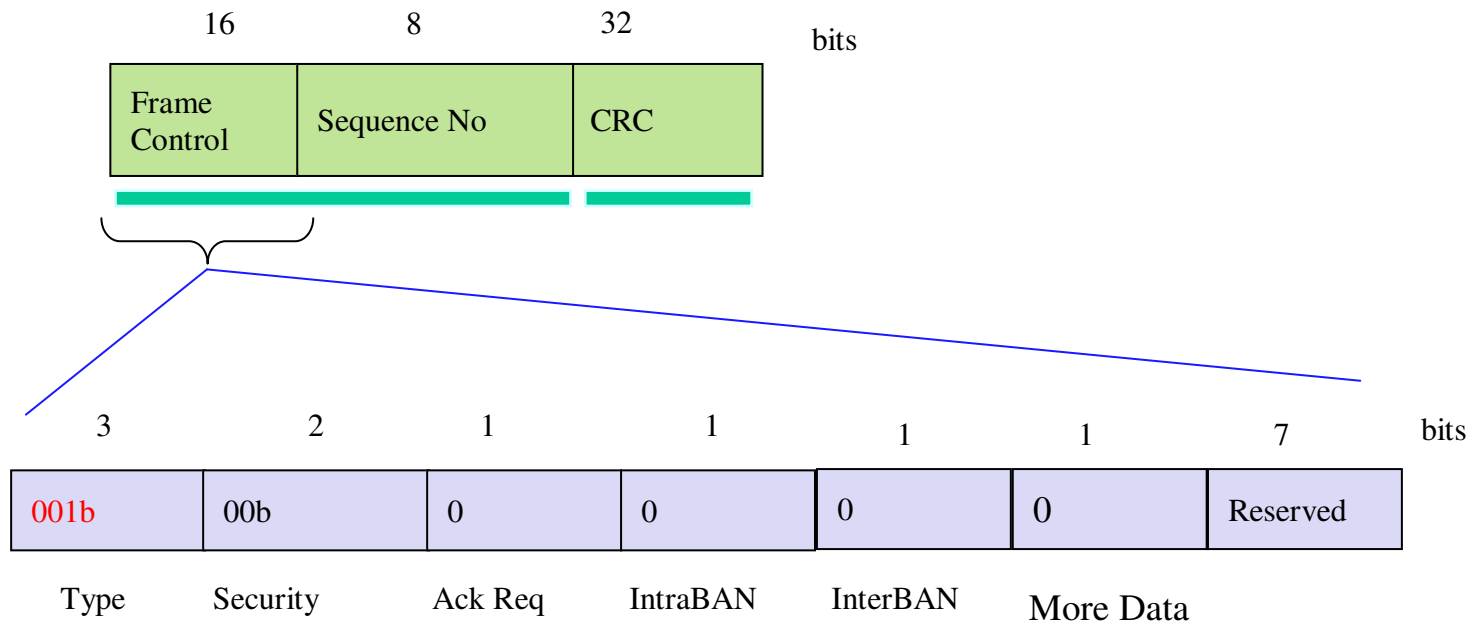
16 8 32 bits

| Frame Control | Sequence No | CRC |
|---|---|---|

3 2 1 1 1 1 7 bits

| 001b | 00b | 0 | 0 | 0 | 0 | Reserved |
|---|---|---|---|---|---|---|

Type Security Ack Req IntraBAN InterBAN More Data